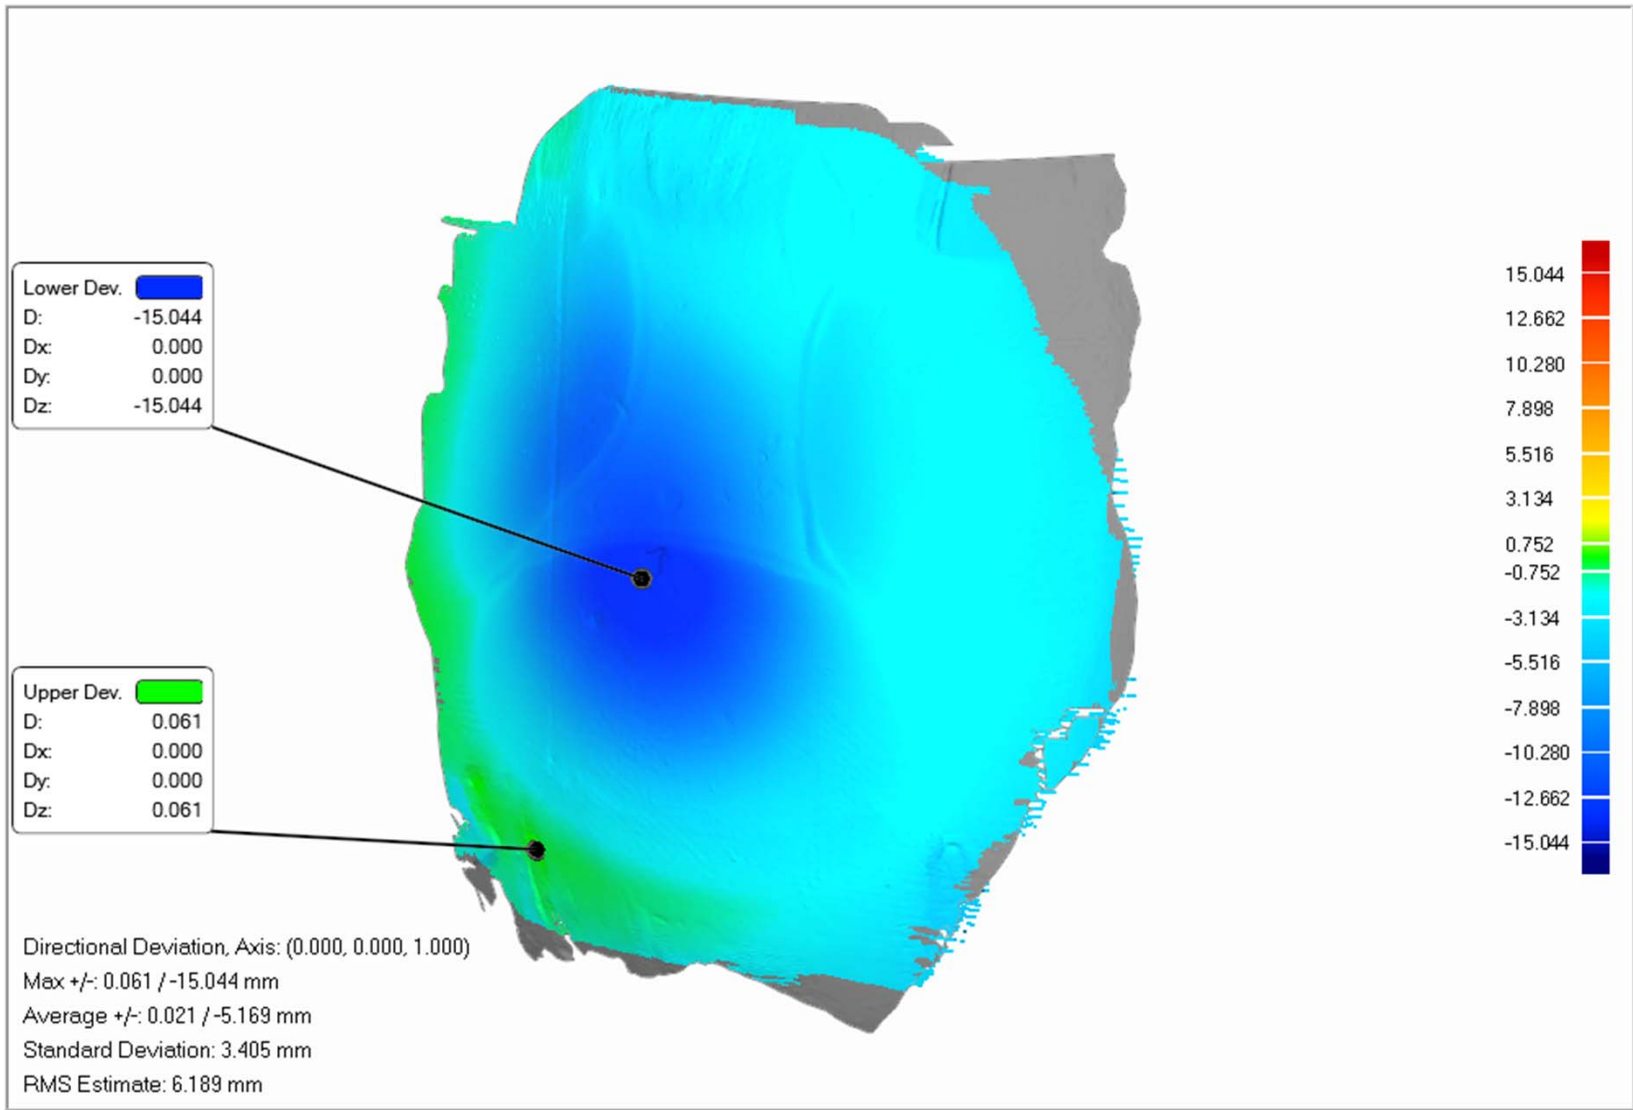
Lower Dev.
D: -15.044
Dx: 0.000
Dy: 0.000
Dz: -15.044

Upper Dev.
D: 0.061
Dx: 0.000
Dy: 0.000
Dz: 0.061

15.044
12.662
10.280
7.898
5.516
3.134
0.752
-0.752
-3.134
-5.516
-7.898
-10.280
-12.662
-15.044

Directional Deviation, Axis: (0.000, 0.000, 1.000)
Max +/-: 0.061 / -15.044 mm
Average +/-: 0.021 / -5.169 mm
Standard Deviation: 3.405 mm
RMS Estimate: 6.189 mm